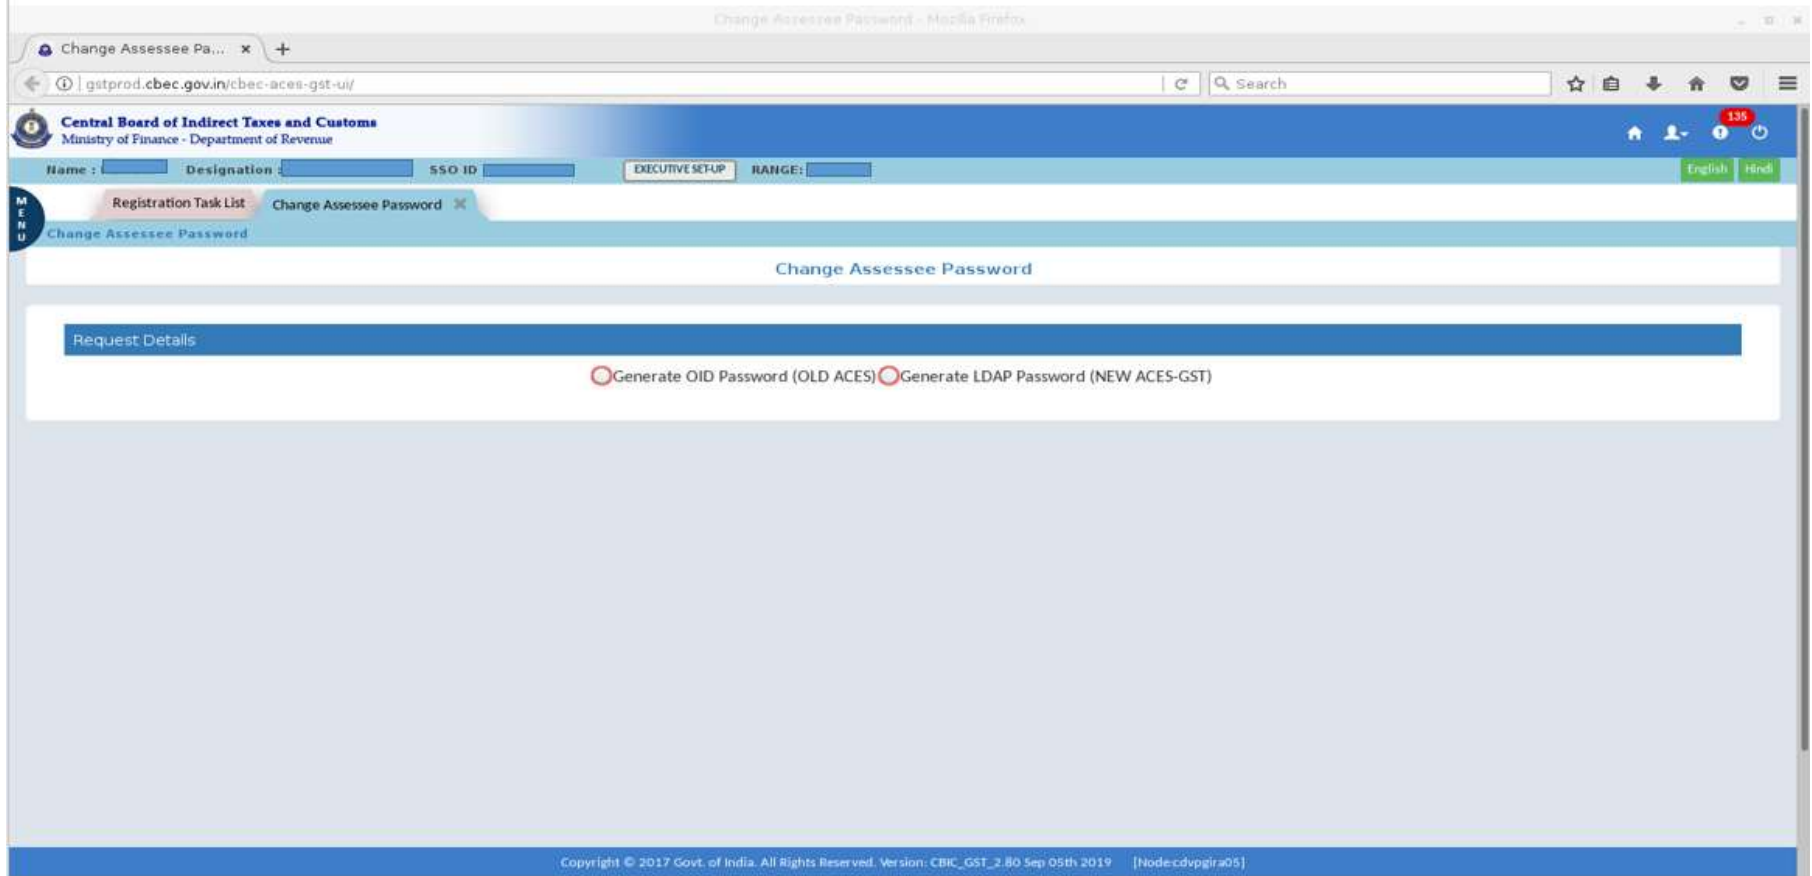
Change Assessee Password - Mozilla Firefox

Change Assessee Pa... ×

gstprod.cbec.gov.in/cbec-aces-gst-ui/

Search

Central Board of Indirect Taxes and Customs
Ministry of Finance - Department of Revenue

135

Name : Designation : SSO ID EXECUTIVE SET-UP RANGE:

English Hindi

MENU

Registration Task List Change Assessee Password

Change Assessee Password

Change Assessee Password

Request Details

Generate OID Password (OLD ACES) Generate LDAP Password (NEW ACES-GST)

Copyright © 2017 Govt. of India. All Rights Reserved. Version: CBIC_GST_2.80 Sep 05th 2019 [Node:cdvpgira05]